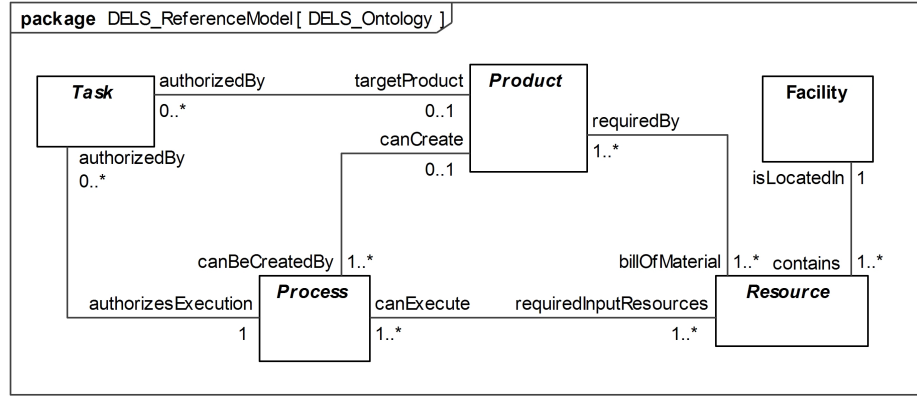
package DELS_ReferenceModel [ DELS_Ontology ]

Task

authorizedBy

0..*

targetProduct

0..1

Product

requiredBy

1..*

Facility

canCreate

0..1

authorizedBy

0..*

isLocatedIn 1

canBeCreatedBy 1..*

billOfMaterial 1..*

contains 1..*

authorizesExecution

1

Process

canExecute

1..*

requiredInputResources

1..*

Resource